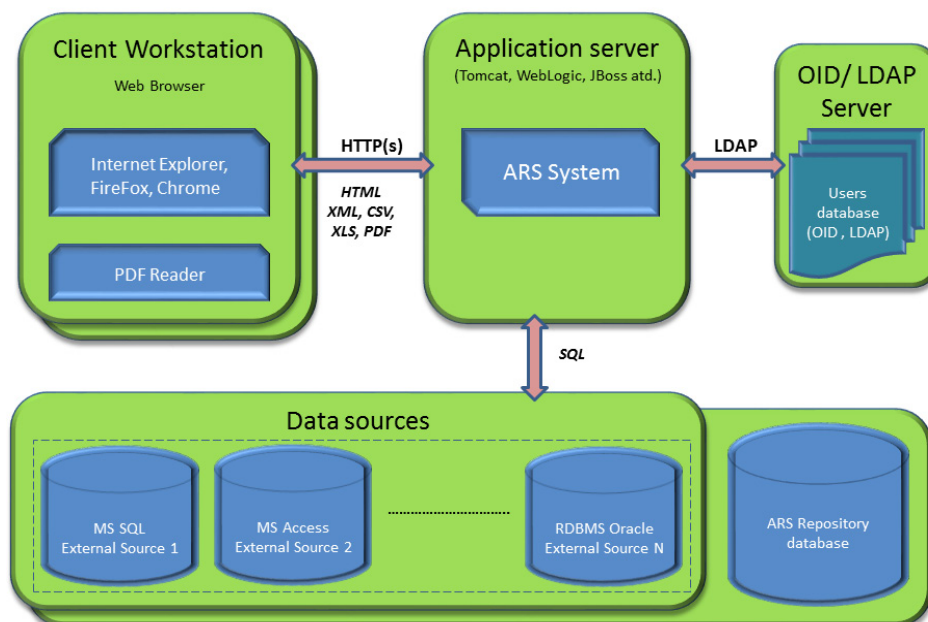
Client Workstation

Web Browser

Internet Explorer, FireFox, Chrome

PDF Reader

HTTP(s)

HTML
XML, CSV,
XLS, PDF

Application server

(Tomcat, WebLogic, JBoss atd.)

ARS System

LDAP

OID/ LDAP Server

Users database (OID , LDAP)

SQL

Data sources

MS SQL External Source 1

MS Access External Source 2

RDBMS Oracle External Source N

ARS Repository database